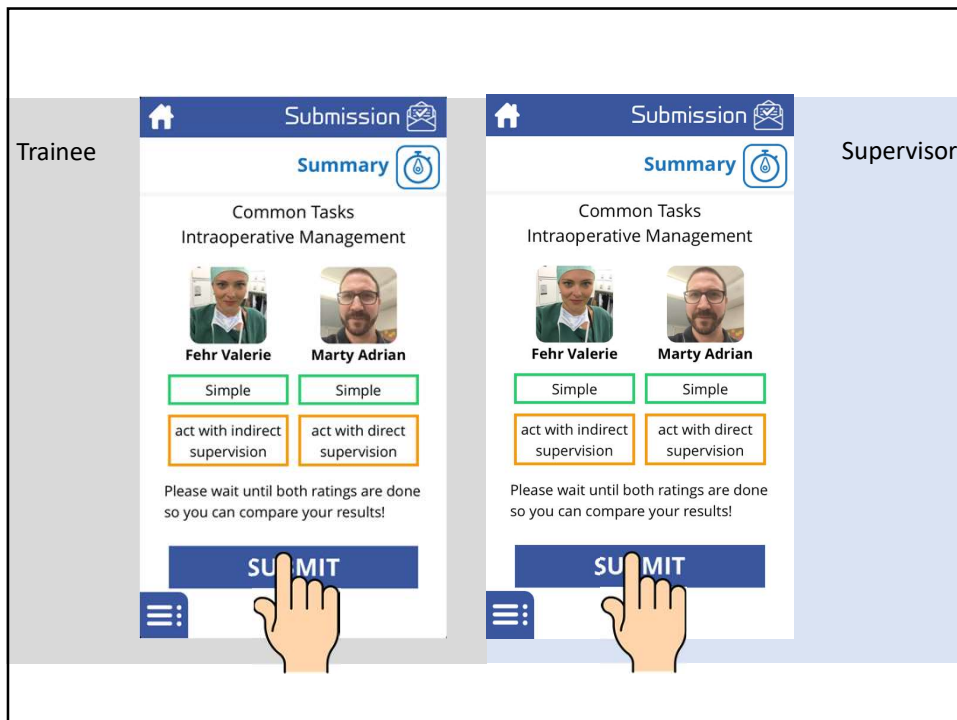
Trainee

Submission

Summary

Common Tasks
Intraoperative Management

Fehr Valerie

Marty Adrian

Simple

Simple

act with indirect supervision

act with direct supervision

Please wait until both ratings are done so you can compare your results!

SU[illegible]MIT

Submission

Summary

Common Tasks
Intraoperative Management

Fehr Valerie

Marty Adrian

Simple

Simple

act with indirect supervision

act with direct supervision

Please wait until both ratings are done so you can compare your results!

SU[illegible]MIT

Supervisor